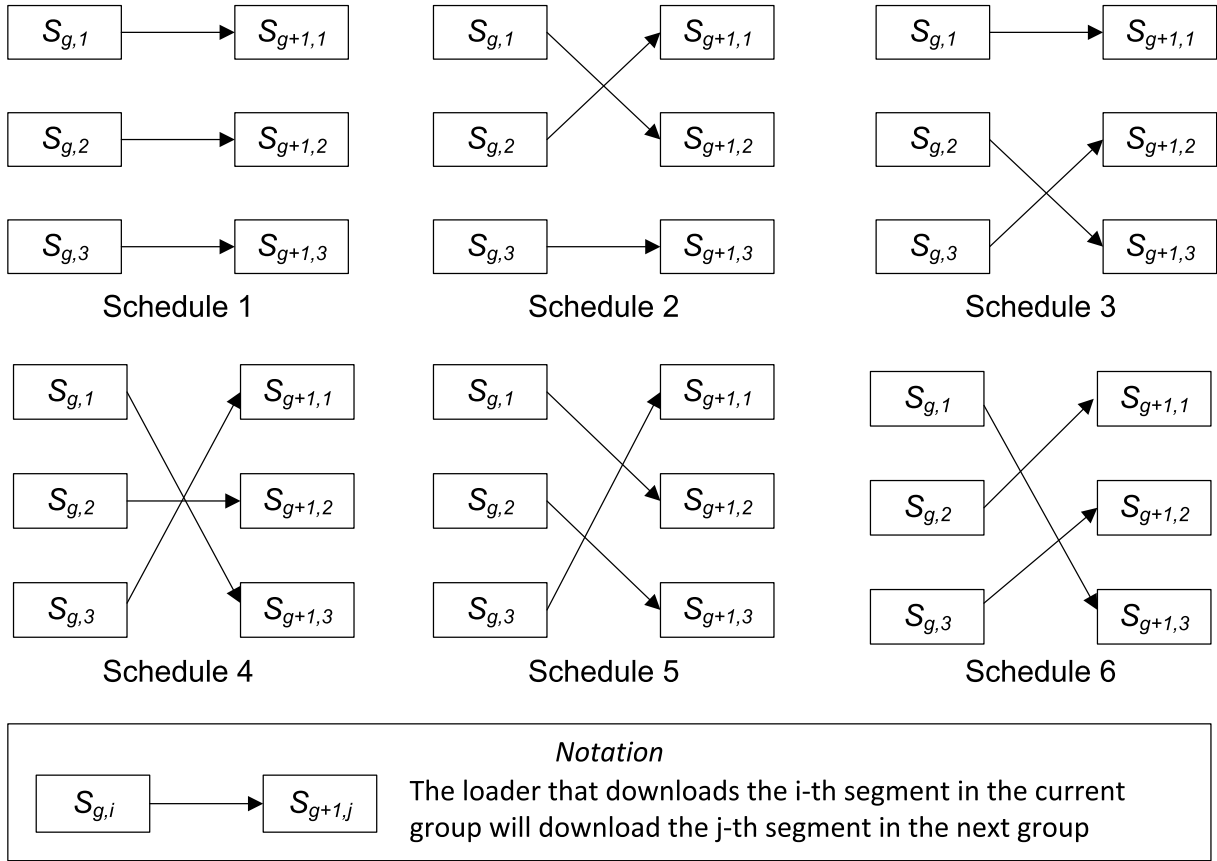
$S_{g,1}$ $S_{g+1,1}$
$S_{g,2}$ $S_{g+1,2}$
$S_{g,3}$ $S_{g+1,3}$
Schedule 1

$S_{g,1}$ $S_{g+1,1}$
$S_{g,2}$ $S_{g+1,2}$
$S_{g,3}$ $S_{g+1,3}$
Schedule 2

$S_{g,1}$ $S_{g+1,1}$
$S_{g,2}$ $S_{g+1,2}$
$S_{g,3}$ $S_{g+1,3}$
Schedule 3

$S_{g,1}$ $S_{g+1,1}$
$S_{g,2}$ $S_{g+1,2}$
$S_{g,3}$ $S_{g+1,3}$
Schedule 4

$S_{g,1}$ $S_{g+1,1}$
$S_{g,2}$ $S_{g+1,2}$
$S_{g,3}$ $S_{g+1,3}$
Schedule 5

$S_{g,1}$ $S_{g+1,1}$
$S_{g,2}$ $S_{g+1,2}$
$S_{g,3}$ $S_{g+1,3}$
Schedule 6

Notation
$S_{g,i}$ $S_{g+1,j}$ The loader that downloads the i-th segment in the current group will download the j-th segment in the next group